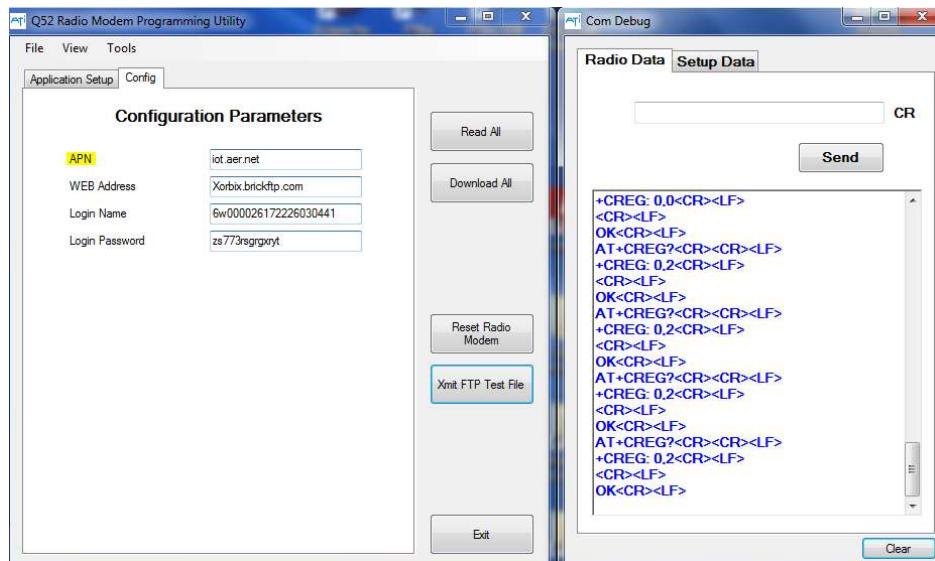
ATI Q52 Radio Modem Programming Utility

File View Tools

Application Setup Config

Configuration Parameters

APN iot.aer.net

WEB Address Xorbix.brickftp.com

Login Name 6w000026172226030441

Login Password zs773rsgrgxryt

Read All

Download All

Reset Radio Modem

Xmit FTP Test File

Exit

ATI Com Debug

Radio Data Setup Data

CR

Send

+CREG: 0,0<CR><LF>
<CR><LF>
OK<CR><LF>
AT+CREG?<CR><CR><LF>
+CREG: 0,2<CR><LF>
<CR><LF>
OK<CR><LF>
AT+CREG?<CR><CR><LF>
+CREG: 0,2<CR><LF>
<CR><LF>
OK<CR><LF>
AT+CREG?<CR><CR><LF>
+CREG: 0,2<CR><LF>
<CR><LF>
OK<CR><LF>
AT+CREG?<CR><CR><LF>
+CREG: 0,2<CR><LF>
<CR><LF>
OK<CR><LF>

Clear